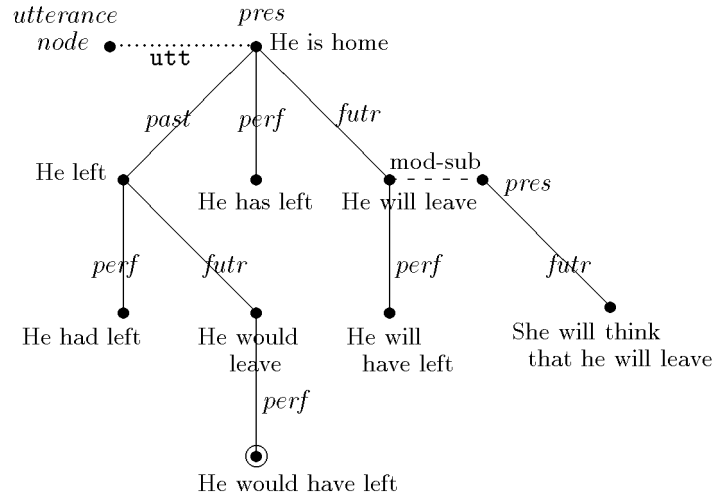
utterance node

utt

pres
He is home

past

perf

futr

He left

He has left

mod-sub

He will leave

pres

perf

futr

perf

futr

He had left

He would leave

He will have left

She will think that he will leave

perf

He would have left